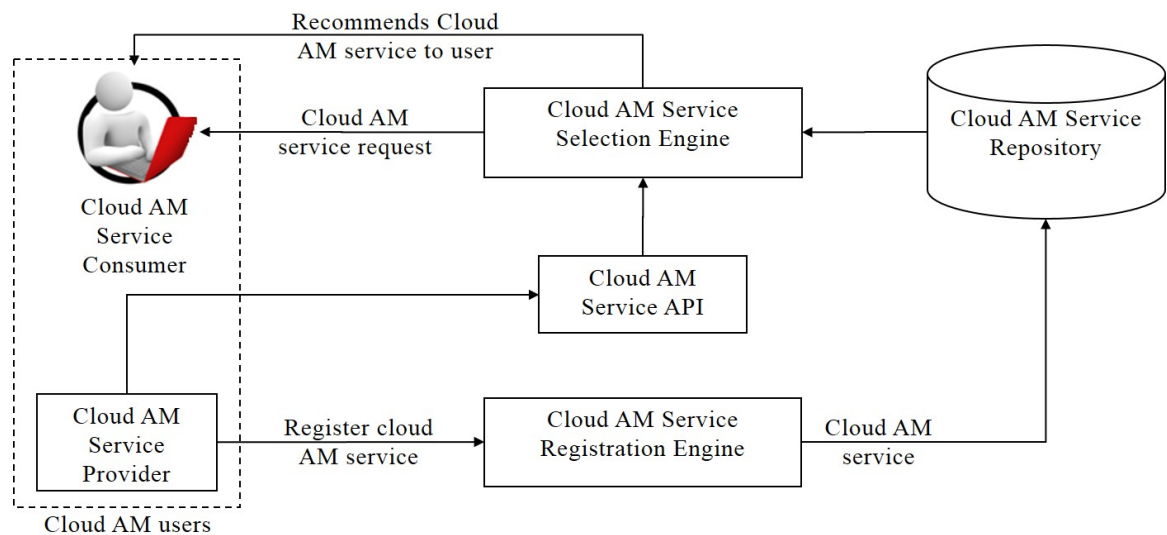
Recommends Cloud AM service to user

Cloud AM service request

Cloud AM Service Selection Engine

Cloud AM Service Repository

Cloud AM Service Consumer

Cloud AM Service API

Cloud AM Service Provider

Register cloud AM service

Cloud AM Service Registration Engine

Cloud AM service

Cloud AM users